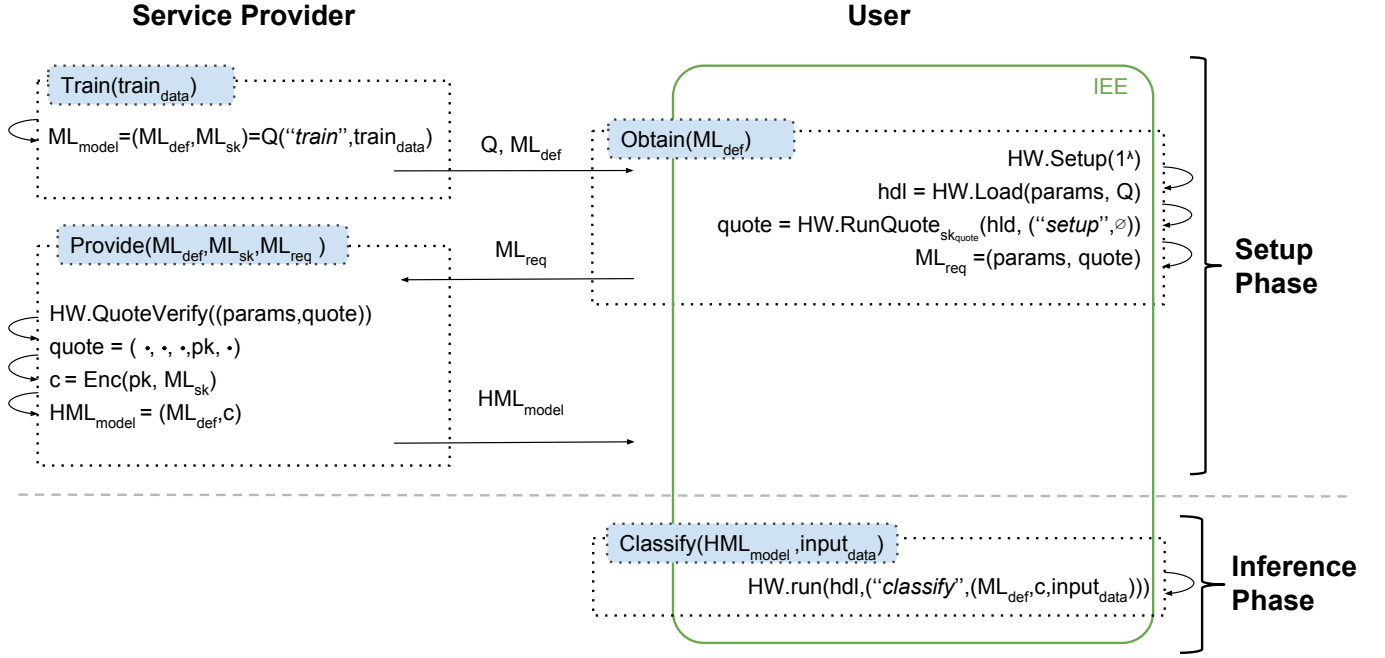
Service Provider

User

IEE

Train($train_{data}$)

$ML_{model}$=($ML_{def}$,$ML_{sk}$)=Q(''*train*'',$train_{data}$)

Q, $ML_{def}$

Obtain($ML_{def}$)

HW.Setup($1^{\lambda}$)

hdl = HW.Load(params, Q)

quote = HW.RunQuote$_{sk_{quote}}$(hld, (''*setup*'',∅))

$ML_{req}$ =(params, quote)

Setup Phase

Provide($ML_{def}$,$ML_{sk}$,$ML_{req}$ )

$ML_{req}$

HW.QuoteVerify((params,quote))

quote = ( ·, ·, ·,pk, ·)

c = Enc(pk, $ML_{sk}$)

$HML_{model}$ = ($ML_{def}$,c)

$HML_{model}$

Classify($HML_{model}$ ,$input_{data}$)

HW.run(hdl,(''*classify*'',($ML_{def}$,c,$input_{data}$)))

Inference Phase